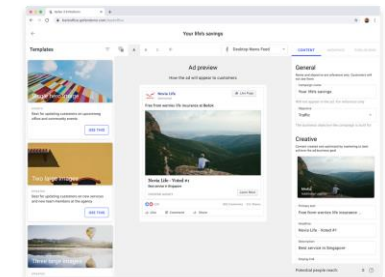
Your life's savings

Templates

Single Image

Two Image

Ad preview

How the ad will appear to customers

Desktop News Feed

Novia Life

Free from worries life insurance at Bedok

Novia Life - Voted #1

Learn More

Like

Comment

Share

CONTENT

General

Your life's savings

Traffic

Creative

Free from worries life insurance

Novia Life - Voted #1

Best services in Singapore

Potential people reach

SEE THIS

SEE THIS

Like Page

Learn More